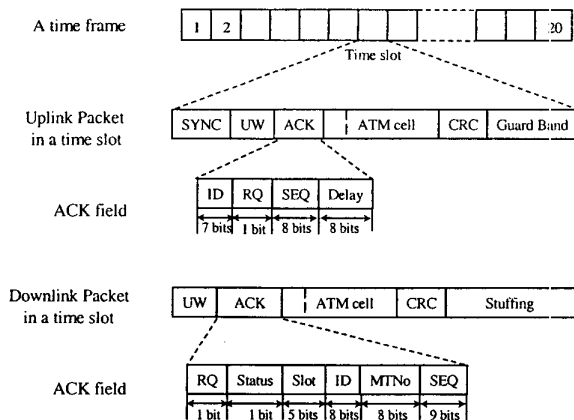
A time frame

1 2 20

Time slot

Uplink Packet in a time slot

SYNC UW ACK ATM cell CRC Guard Band

ACK field

ID RQ SEQ Delay

7 bits 1 bit 8 bits 8 bits

Downlink Packet in a time slot

UW ACK ATM cell CRC Stuffing

ACK field

RQ Status Slot ID MTNo SEQ

1 bit 1 bit 5 bits 8 bits 8 bits 9 bits